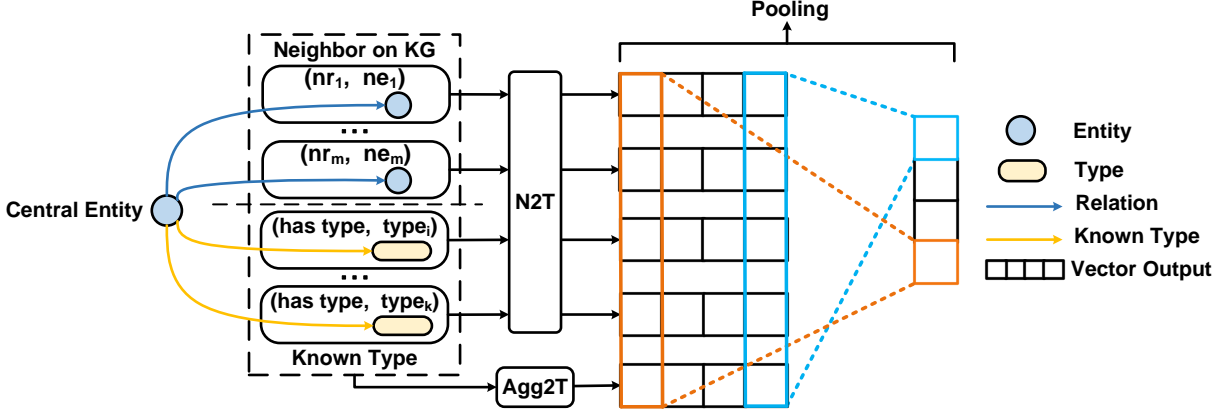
Pooling

Neighbor on KG

($nr_1$, $ne_1$)

...

($nr_m$, $ne_m$)

Central Entity

(has type, $type_i$)

...

(has type, $type_k$)

Known Type

N2T

Agg2T

Entity

Type

Relation

Known Type

Vector Output